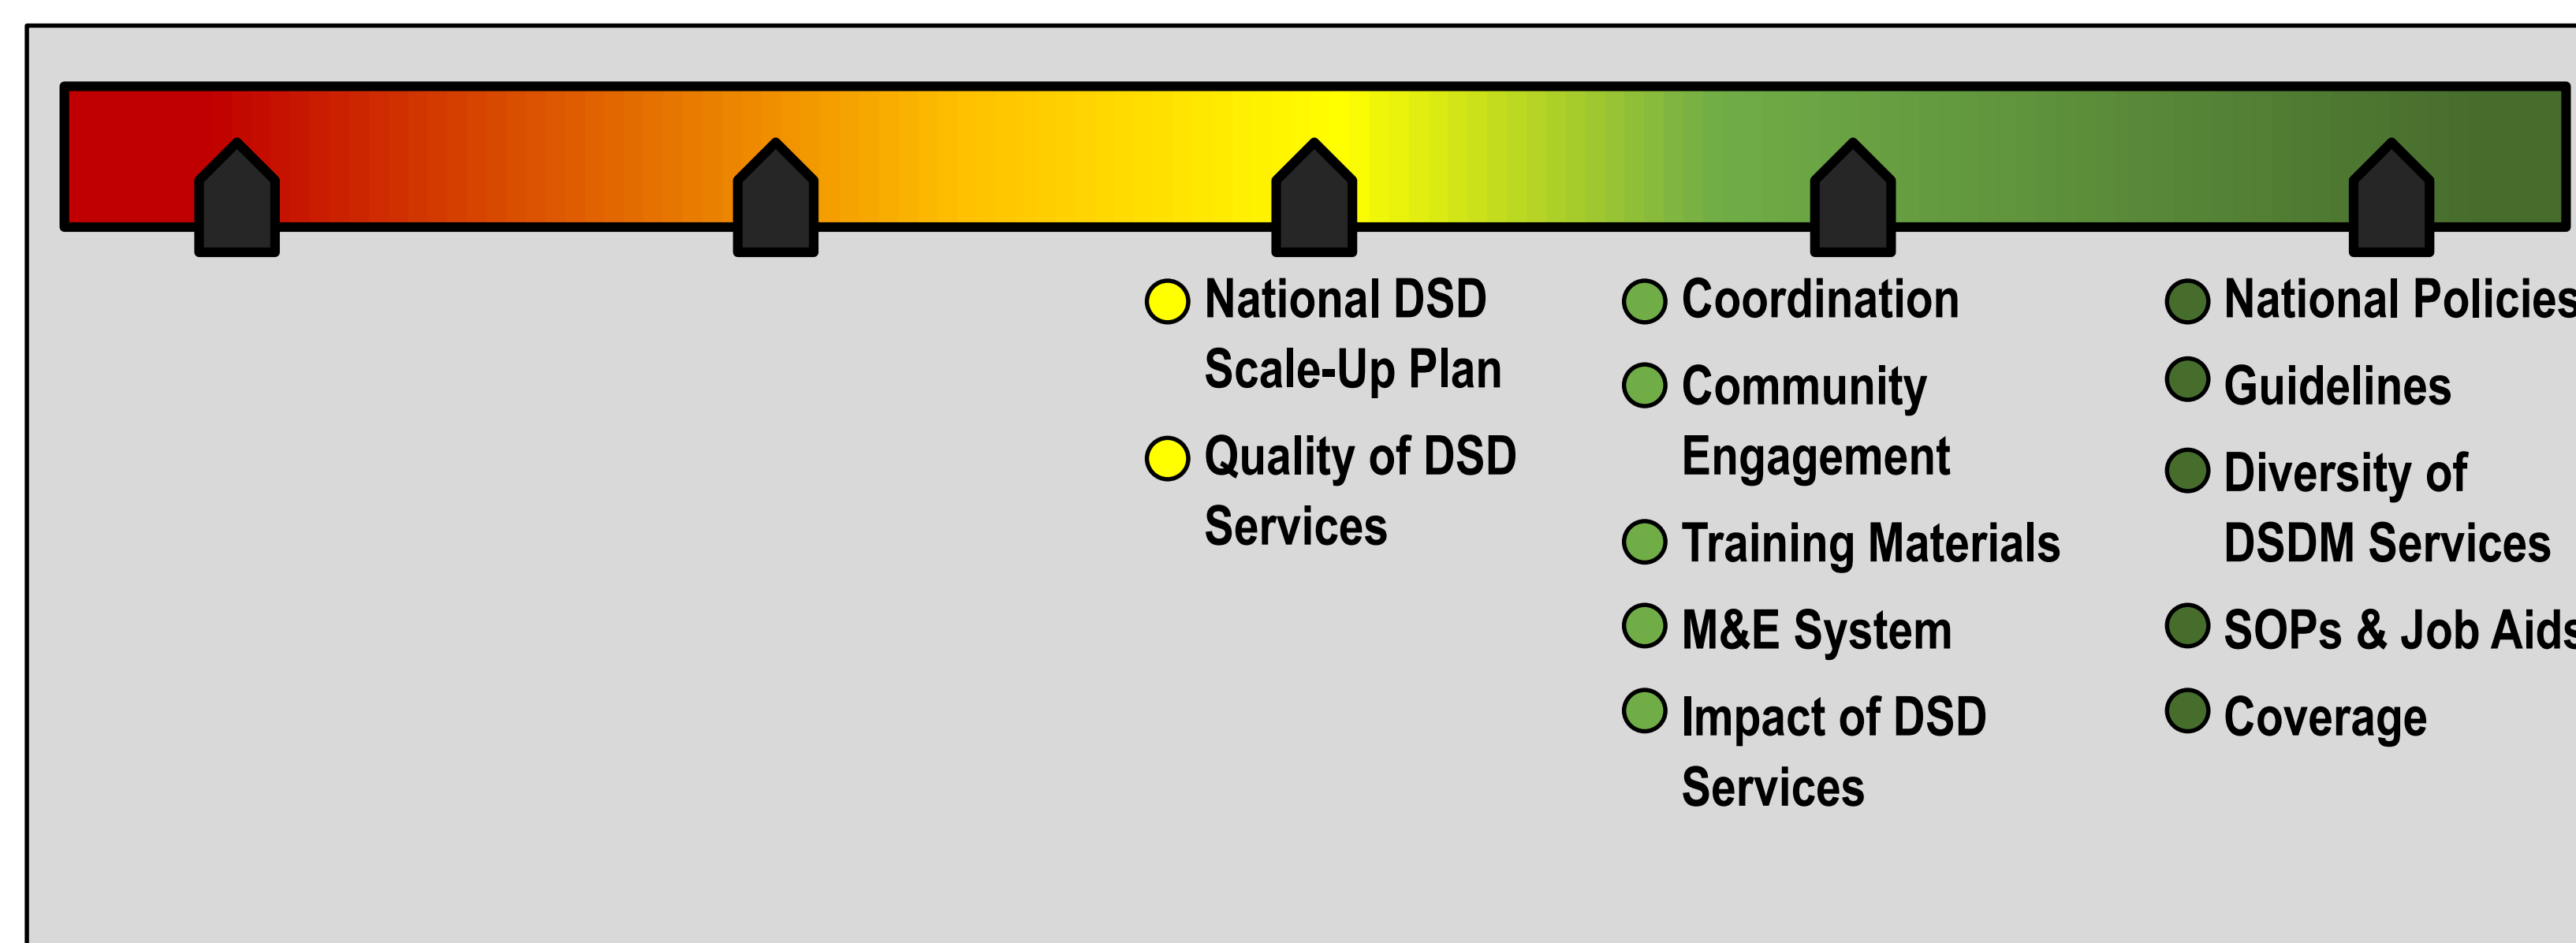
National DSD Scale-Up Plan

Quality of DSD Services

Coordination

Community Engagement

Training Materials

M&E System

Impact of DSD Services

National Policies

Guidelines

Diversity of DSDM Services

SOPs & Job Aids

Coverage